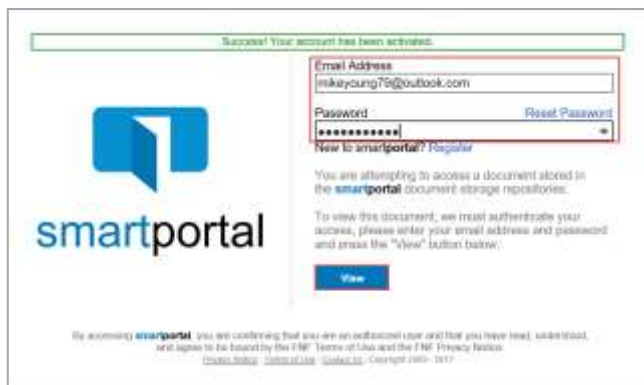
Success! Your account has been activated.

smartportal

Email Address
mikeyoung79@outlook.com

Password
Reset Password
••••••••••••

New to smartportal? Register

You are attempting to access a document stored in the smartportal document storage repositories.

To view this document, we must authenticate your access, please enter your email address and password and press the "View" button below.

View

By accessing smartportal, you are confirming that you are an authorized user and that you have read, understand, and agree to be bound by the FNF Terms of Use and the FNF Privacy Notice.
Privacy Notice · Terms of Use · Contact Us · Copyright 2003 - 2017